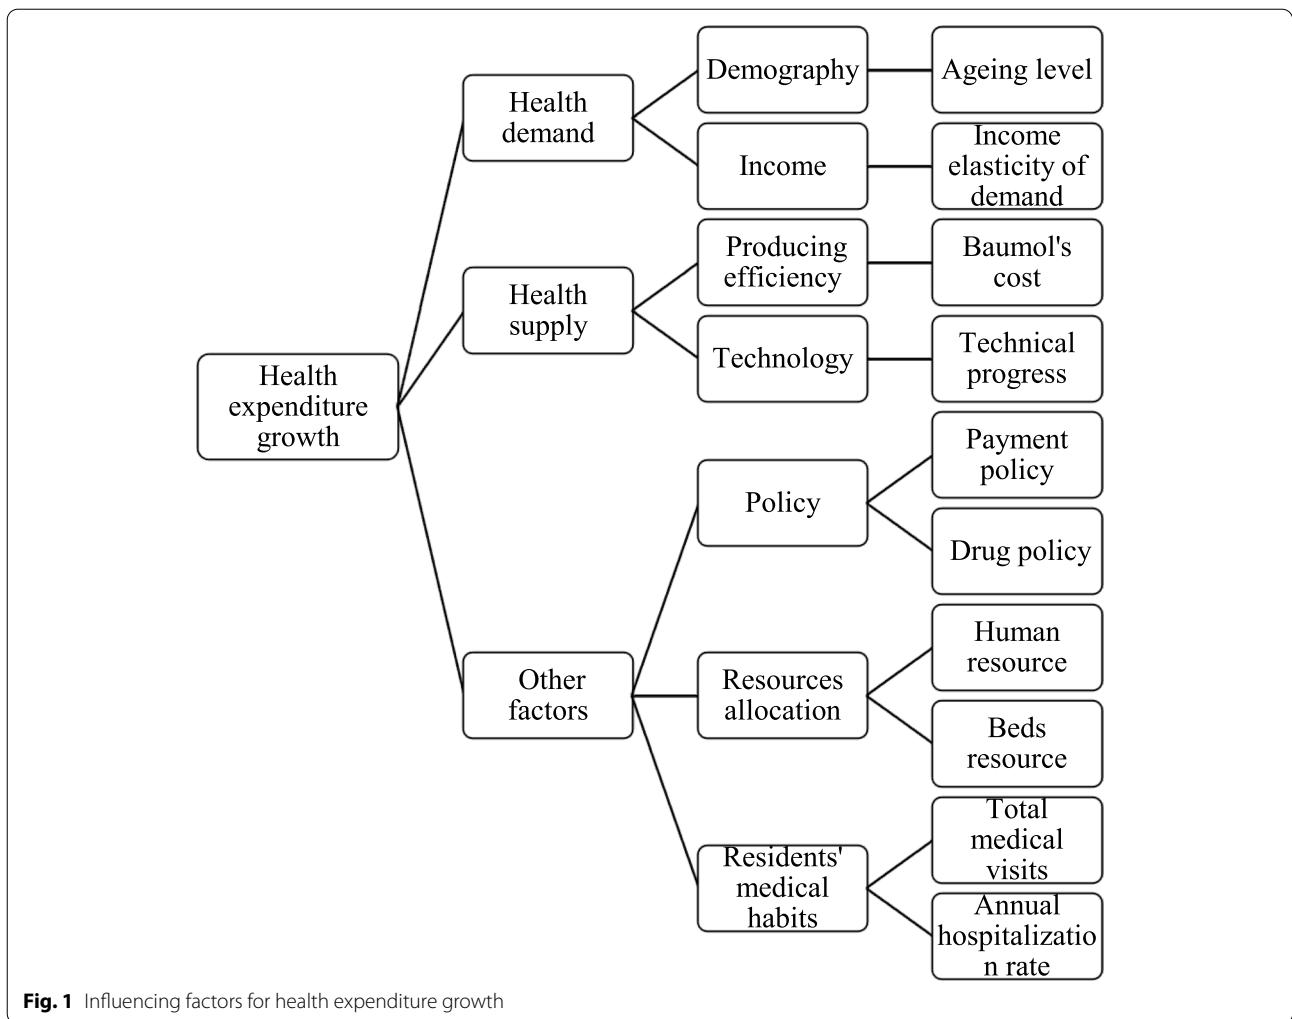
Health expenditure growth

Health demand

Demography

Ageing level

Income

Income elasticity of demand

Health supply

Producing efficiency

Baumol's cost

Technology

Technical progress

Other factors

Policy

Payment policy

Drug policy

Resources allocation

Human resource

Beds resource

Residents' medical habits

Total medical visits

Annual hospitalizatio n rate

**Fig. 1** Influencing factors for health expenditure growth